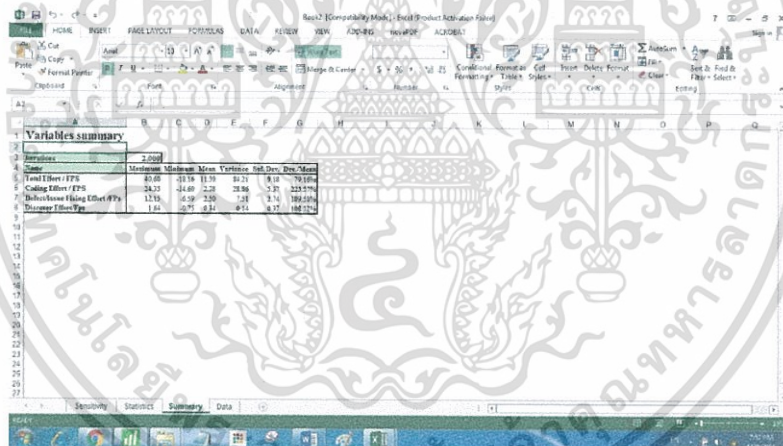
Book2 [Compatibility Mode] - Excel (Product Activation Failed)

FILE HOME INSERT PAGE LAYOUT FORMULAS DATA REVIEW VIEW ADD-INS ACROBAT

Cut
Copy
Format Painter
Paste
Clipboard
Arial
Font
Wrap Text
Merge & Center
Alignment
Number
Conditional Formatting
Format as Table
Cell Styles
Styles
Insert Delete Format
Cells
AutoSum
Fill
Clear
Sort & Filter
Find & Select
Editing

A2

Variables summary

| Iterations | 2,000 | | | | | |
|---|---|---|---|---|---|---|
| Name | Maximum | Minimum | Mean | Variance | Std. Dev. | Dev./Mean |
| Total Effort / FPS | 40.08 | -10.16 | 11.59 | 84.21 | 9.18 | 79.18% |
| Coding Effort / FPS | 24.33 | -14.60 | 2.28 | 28.96 | 5.37 | 225.57% |
| Defect/Issue Fixing Effort / FPs | 12.53 | -0.59 | 2.50 | 7.51 | 2.74 | 109.58% |
| Discover Effort/Fps | 1.84 | -0.75 | 0.34 | 0.14 | 0.37 | 100.57% |

Sensitivity Statistics Summary Data

READY